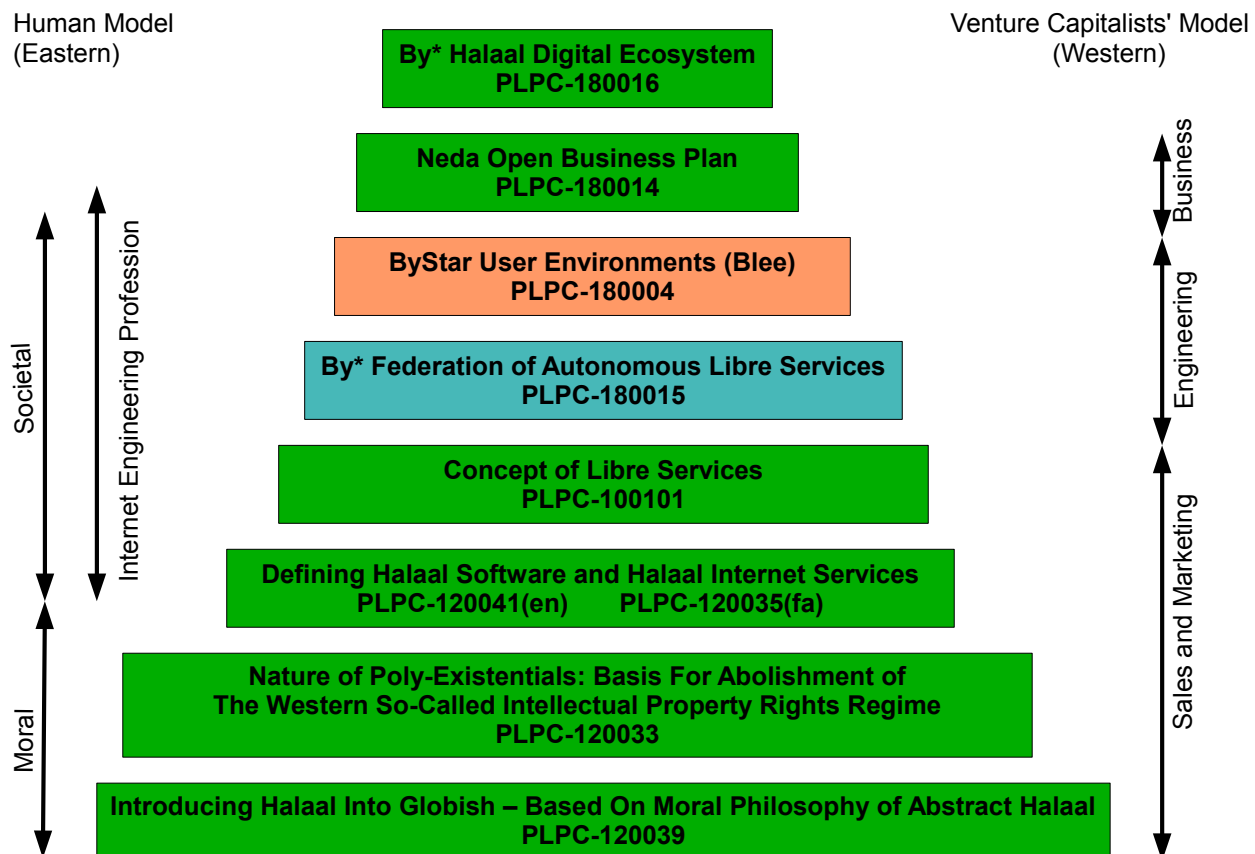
Human Model
(Eastern)

Venture Capitalists' Model
(Western)

By* Halaal Digital Ecosystem
PLPC-180016

Neda Open Business Plan
PLPC-180014

ByStar User Environments (Blee)
PLPC-180004

By* Federation of Autonomous Libre Services
PLPC-180015

Concept of Libre Services
PLPC-100101

Defining Halaal Software and Halaal Internet Services
PLPC-120041(en) PLPC-120035(fa)

Nature of Poly-Existentials: Basis For Abolishment of
The Western So-Called Intellectual Property Rights Regime
PLPC-120033

Introducing Halaal Into Globish – Based On Moral Philosophy of Abstract Halaal
PLPC-120039

Societal

Internet Engineering Profession

Moral

Business

Engineering

Sales and Marketing